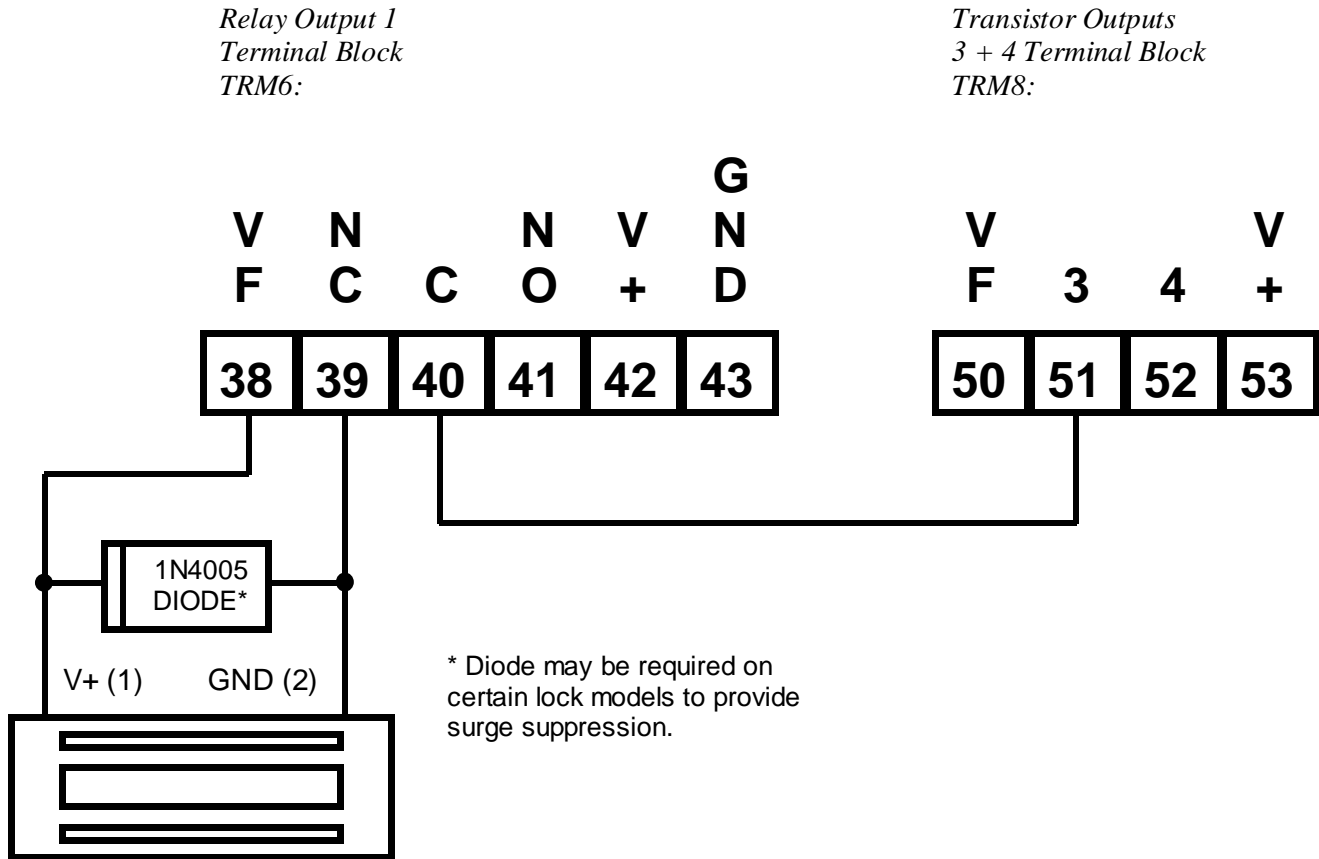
Relay Output 1
Terminal Block
TRM6:

Transistor Outputs
3 + 4 Terminal Block
TRM8:

VF NC C NO V+ GND

VF 3 4 V+

| 38 | 39 | 40 | 41 | 42 | 43 |
|---|---|---|---|---|---|

| 50 | 51 | 52 | 53 |
|---|---|---|---|

1N4005
DIODE*

V+ (1) GND (2)

* Diode may be required on certain lock models to provide surge suppression.